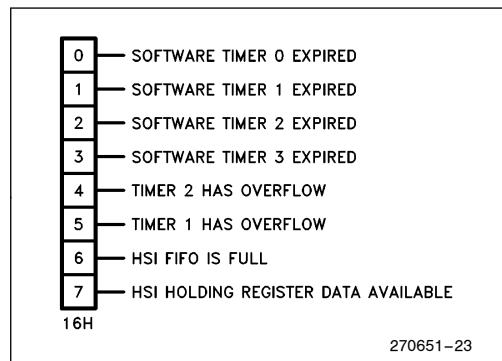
0 SOFTWARE TIMER 0 EXPIRED
1 SOFTWARE TIMER 1 EXPIRED
2 SOFTWARE TIMER 2 EXPIRED
3 SOFTWARE TIMER 3 EXPIRED
4 TIMER 2 HAS OVERFLOW
5 TIMER 1 HAS OVERFLOW
6 HSI FIFO IS FULL
7 HSI HOLDING REGISTER DATA AVAILABLE
16H
270651–23